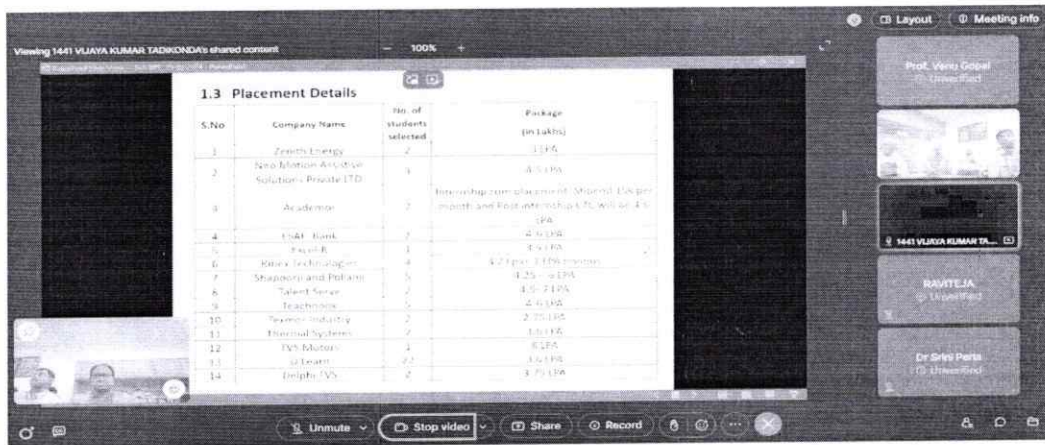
Layout Meeting info

Viewing 1441 VIJAYA KUMAR TADIKONDA's shared content

100%

1.3 Placement Details

| S.No | Company Name | No. of students selected | Package (in Lakhs) |
|---|---|---|---|
| 1 | Zenith Energy | 2 | 3 LPA |
| 2 | Neo Motion Assistive Solutions Private LTD | 1 | 4.5 LPA |
| 3 | Academor | 2 | Internship cum placement: Stipend 15k per month and Post internship CTC will be 4.5 LPA |
| 4 | ESAF Bank | 2 | 4.6 LPA |
| 5 | Excel R | 1 | 3.5 LPA |
| 6 | Ritex Technologies | 4 | 4.2 LPA, 3 LPA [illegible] |
| 7 | Shapoorji and Pollanji | 5 | 4.25 – 6 LPA |
| 8 | Talent Serve | 2 | 4.5-7 LPA |
| 9 | Teachnook | 5 | 4.6 LPA |
| 10 | Texmo Industry | 2 | 2.75 LPA |
| 11 | Thermal Systems | 2 | 3.6 LPA |
| 12 | TVS Motors | 1 | 6 LPA |
| 13 | U Learn | 22 | 3.6 LPA |
| 14 | Delphi TVS | 2 | 3.75 LPA |

Prof. Venu Gopal
Unverified

1441 VIJAYA KUMAR TA...

RAVITEJA
Unverified

Dr Srini Parla
Unverified

Unmute

Stop video

Share

Record